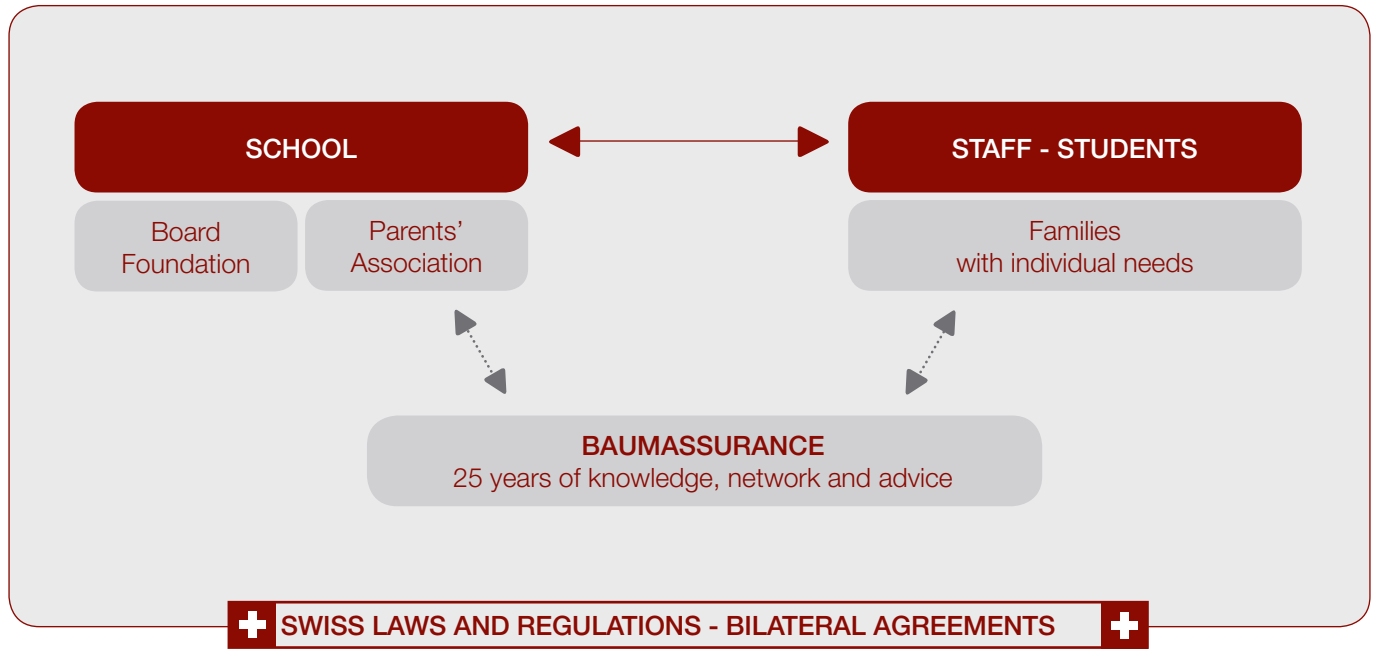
SCHOOL

Board Foundation

Parents' Association

STAFF - STUDENTS

Families with individual needs

BAUMASSURANCE
25 years of knowledge, network and advice

SWISS LAWS AND REGULATIONS - BILATERAL AGREEMENTS